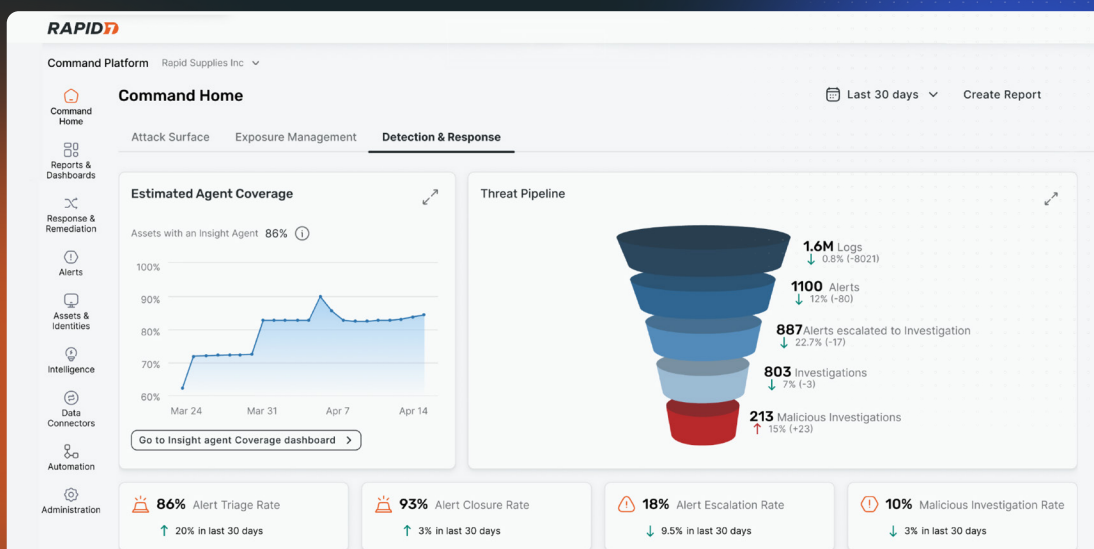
RAPID7

Command Platform Rapid Supplies Inc

Command Home

Reports & Dashboards

Response & Remediation

Alerts

Assets & Identities

Intelligence

Data Connectors

Automation

Administration

Command Home

Last 30 days

Create Report

Attack Surface

Exposure Management

Detection & Response

Estimated Agent Coverage

Assets with an Insight Agent 86%

100%
90%
80%
70%
60%

Mar 24 Mar 31 Apr 7 Apr 14

Go to Insight agent Coverage dashboard

Threat Pipeline

1.6M Logs
0.8% (-8021)

1100 Alerts
12% (-80)

887 Alerts escalated to Investigation
22.7% (-17)

803 Investigations
7% (-3)

213 Malicious Investigations
15% (+23)

86% Alert Triage Rate
20% in last 30 days

93% Alert Closure Rate
3% in last 30 days

18% Alert Escalation Rate
9.5% in last 30 days

10% Malicious Investigation Rate
3% in last 30 days